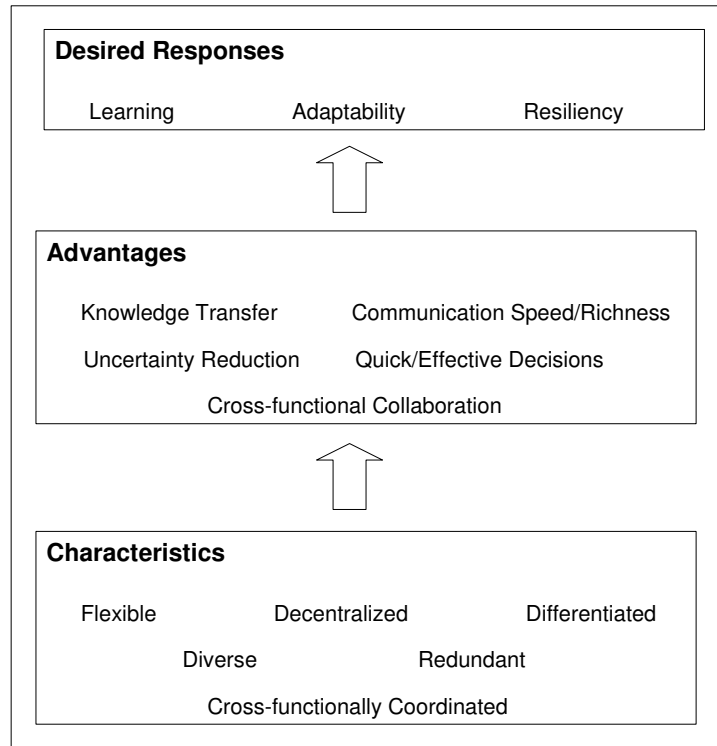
Desired Responses

Learning Adaptability Resiliency

Advantages

Knowledge Transfer Communication Speed/Richness

Uncertainty Reduction Quick/Effective Decisions

Cross-functional Collaboration

Characteristics

Flexible Decentralized Differentiated

Diverse Redundant

Cross-functionally Coordinated